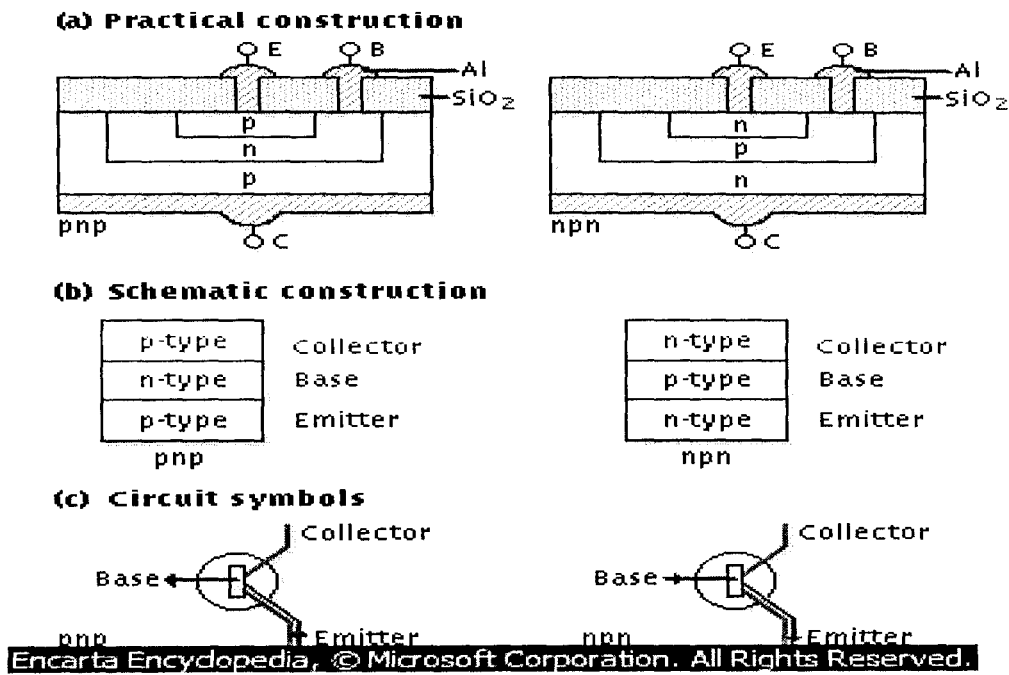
(a) Practical construction

E B Al $SiO_2$ p n p pnp C

E B Al $SiO_2$ n p n npn C

(b) Schematic construction

| p-type | Collector |
|---|---|
| n-type | Base |
| p-type | Emitter |

pnp

| n-type | Collector |
|---|---|
| p-type | Base |
| n-type | Emitter |

npn

(c) Circuit symbols

Collector
Base
pnp Emitter

Collector
Base
npn Emitter

Encarta Encyclopedia, © Microsoft Corporation. All Rights Reserved.